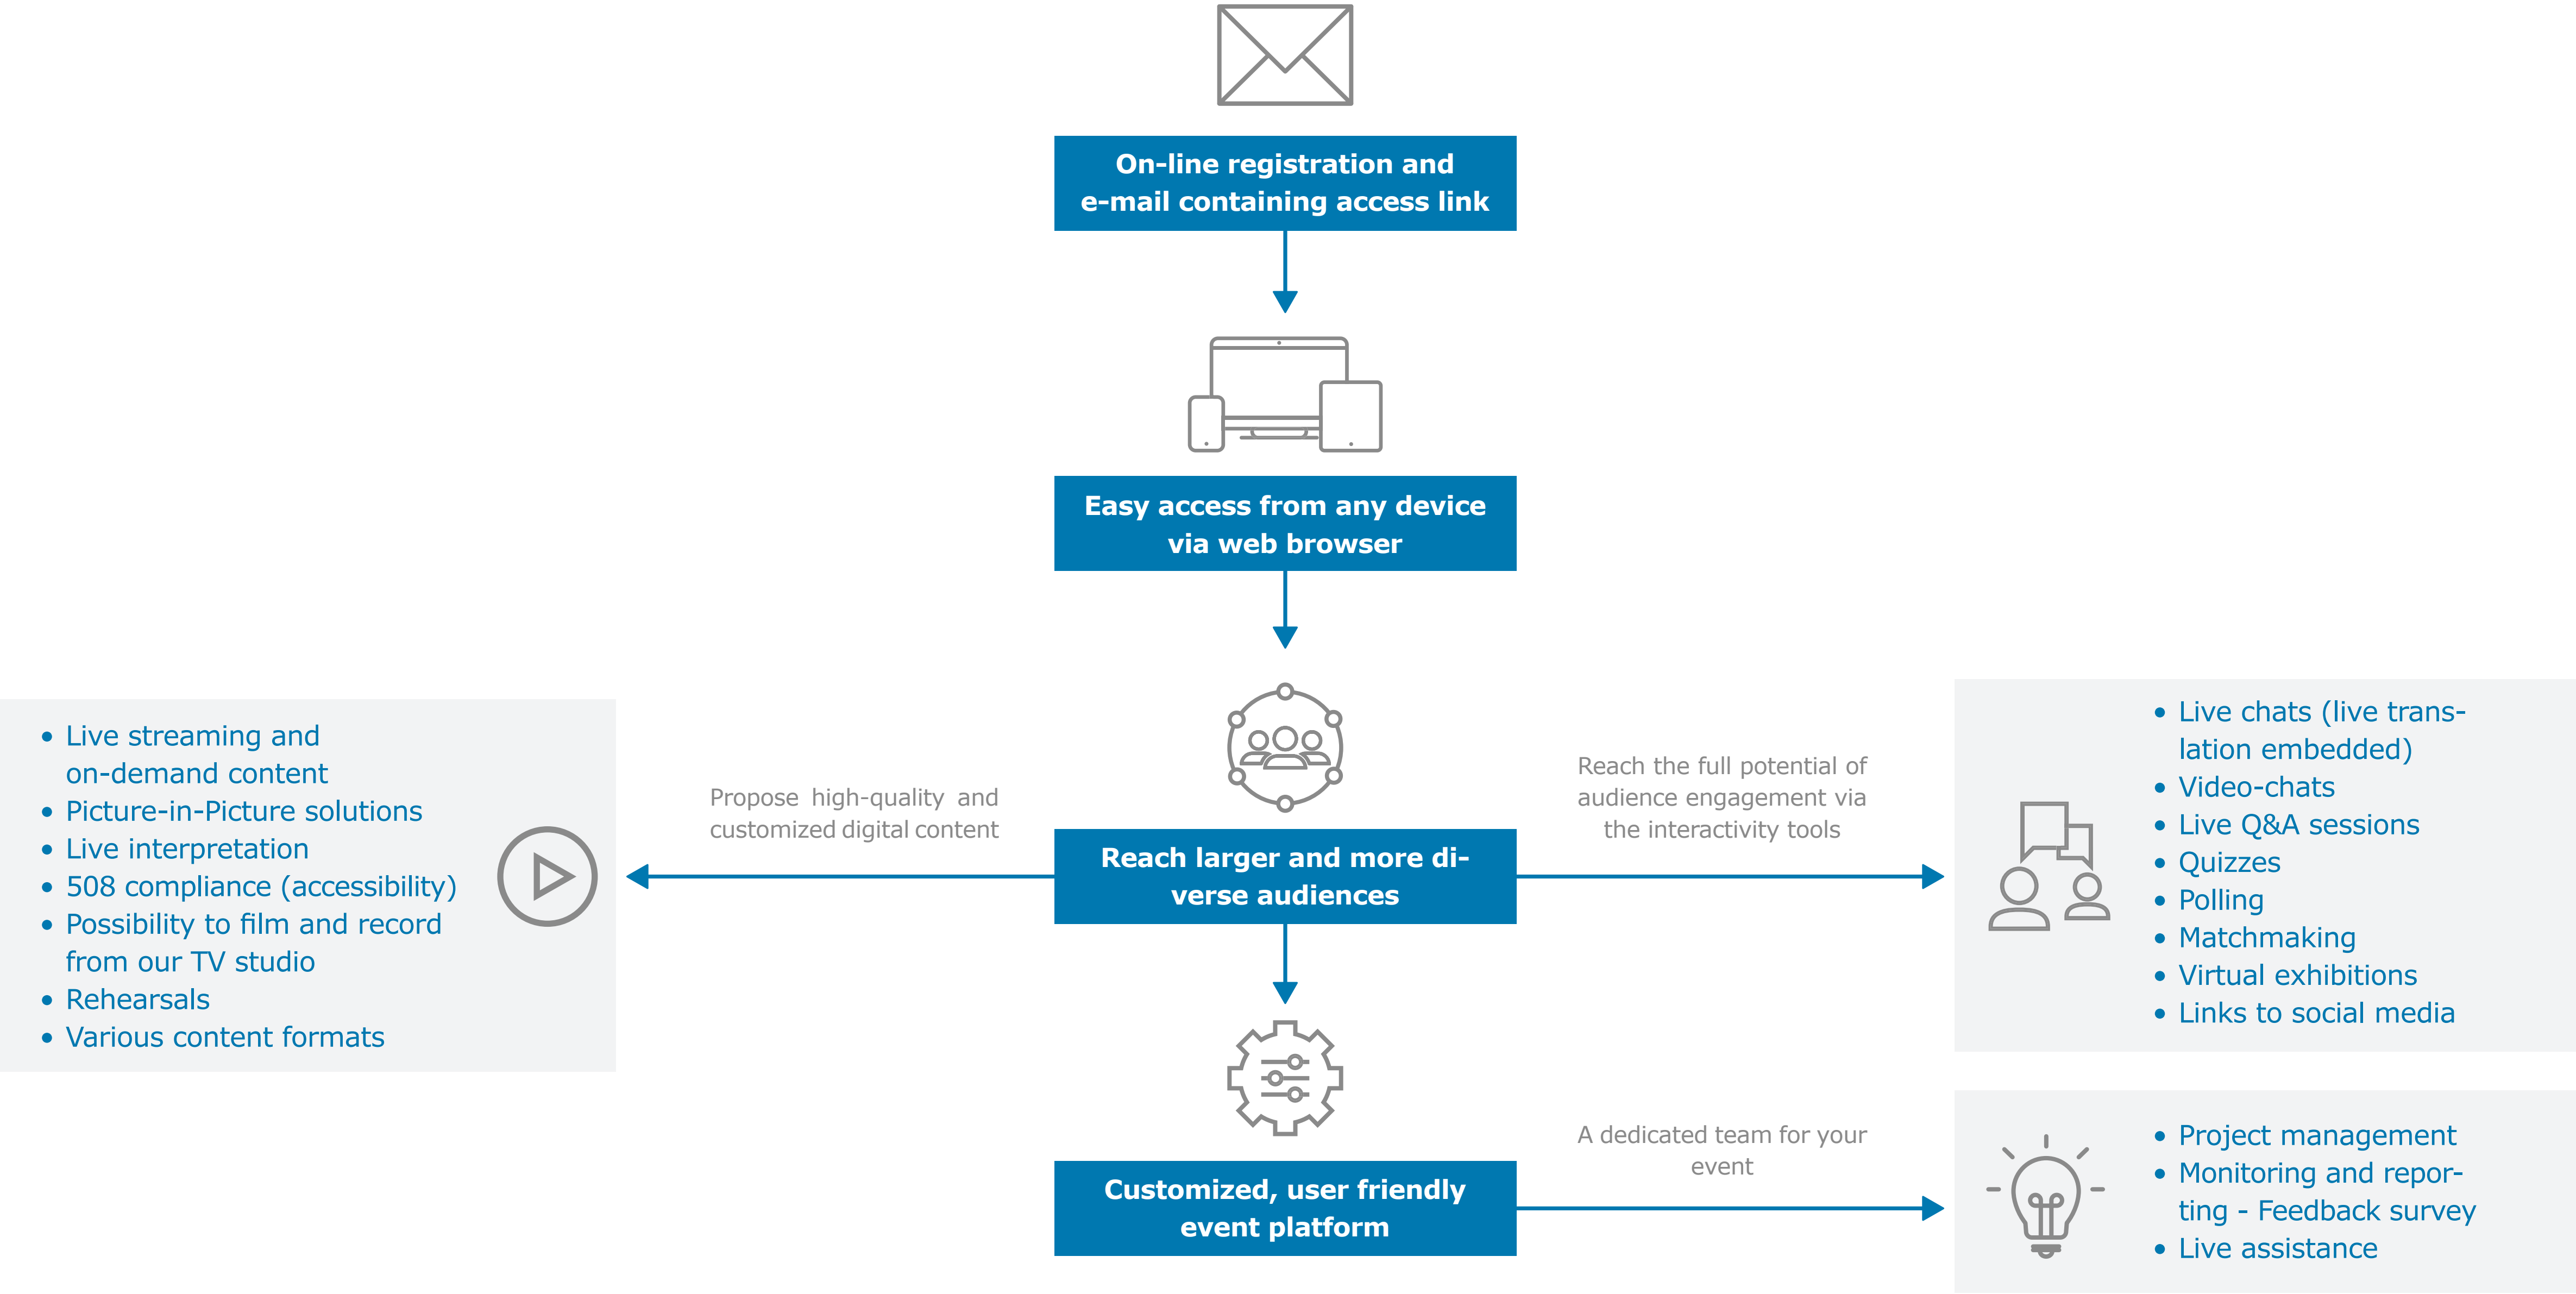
On-line registration and e-mail containing access link

Easy access from any device via web browser

Propose high-quality and customized digital content

Reach larger and more diverse audiences

Reach the full potential of audience engagement via the interactivity tools

- Live streaming and on-demand content
- Picture-in-Picture solutions
- Live interpretation
- 508 compliance (accessibility)
- Possibility to film and record from our TV studio
- Rehearsals
- Various content formats

- Live chats (live translation embedded)
- Video-chats
- Live Q&A sessions
- Quizzes
- Polling
- Matchmaking
- Virtual exhibitions
- Links to social media

A dedicated team for your event

Customized, user friendly event platform

- Project management
- Monitoring and reporting - Feedback survey
- Live assistance